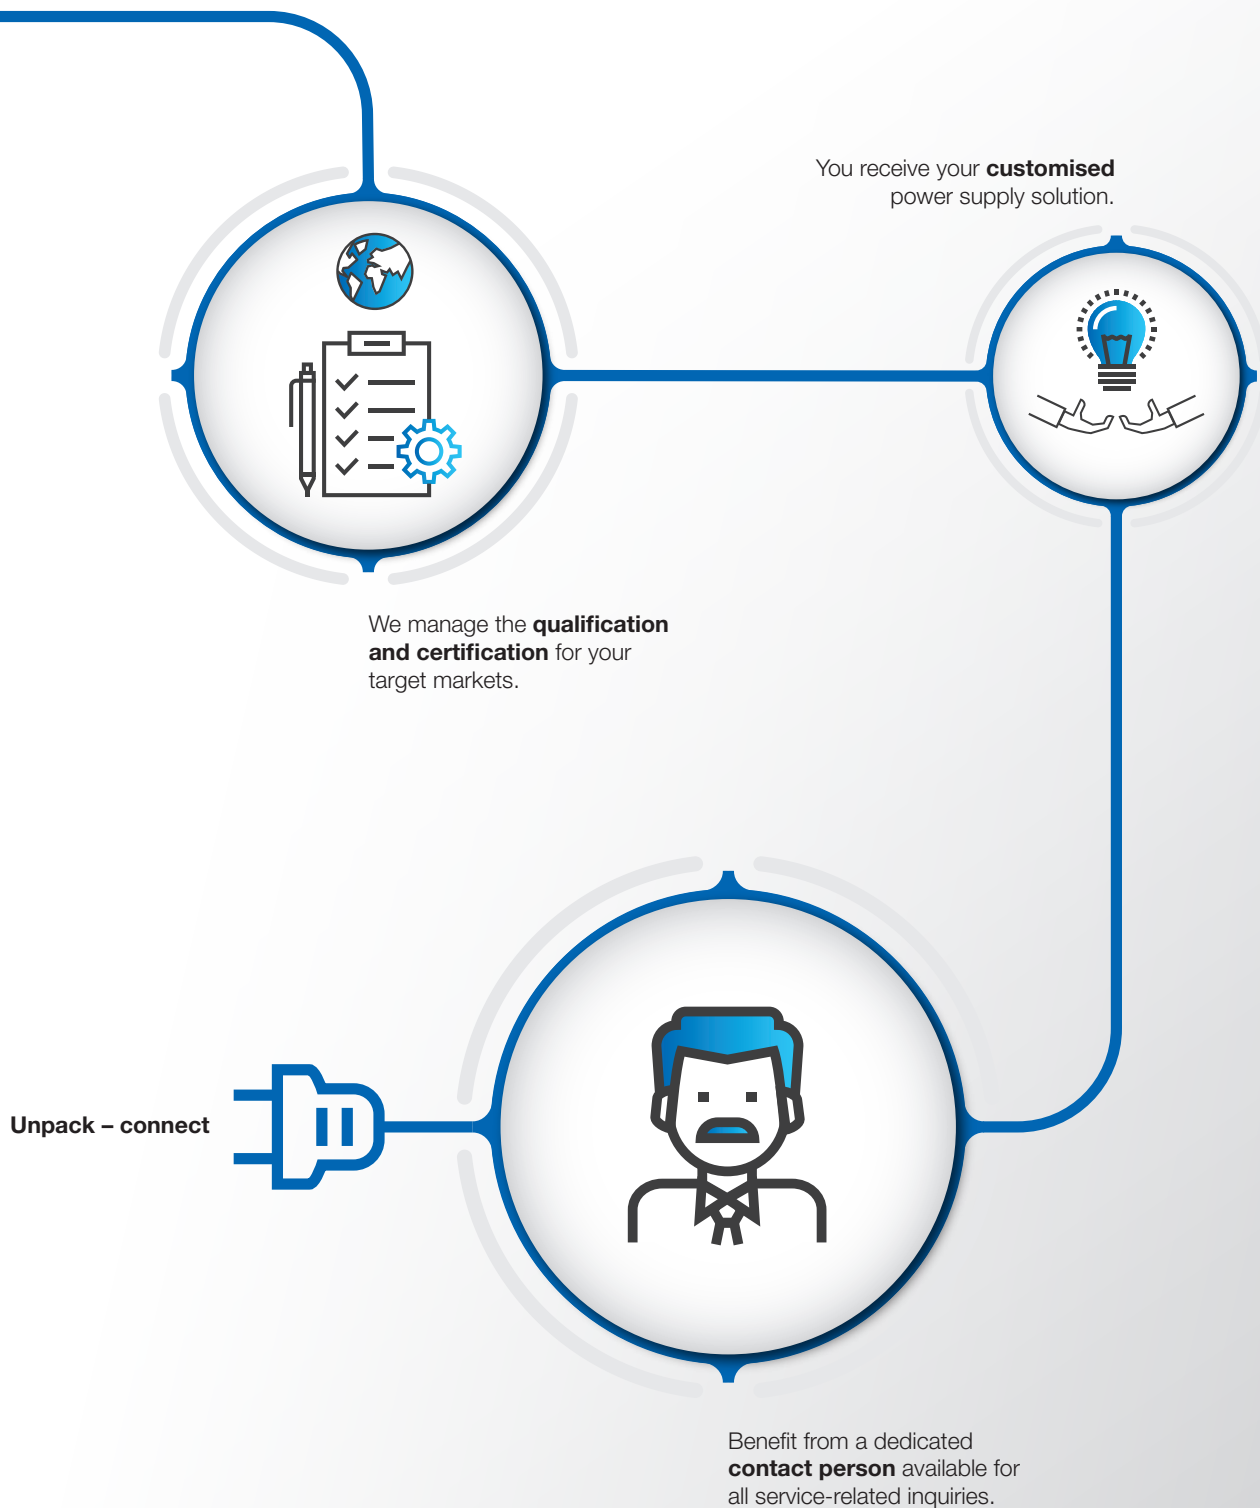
You receive your **customised** power supply solution.

We manage the **qualification and certification** for your target markets.

**Unpack – connect**

Benefit from a dedicated **contact person** available for all service-related inquiries.